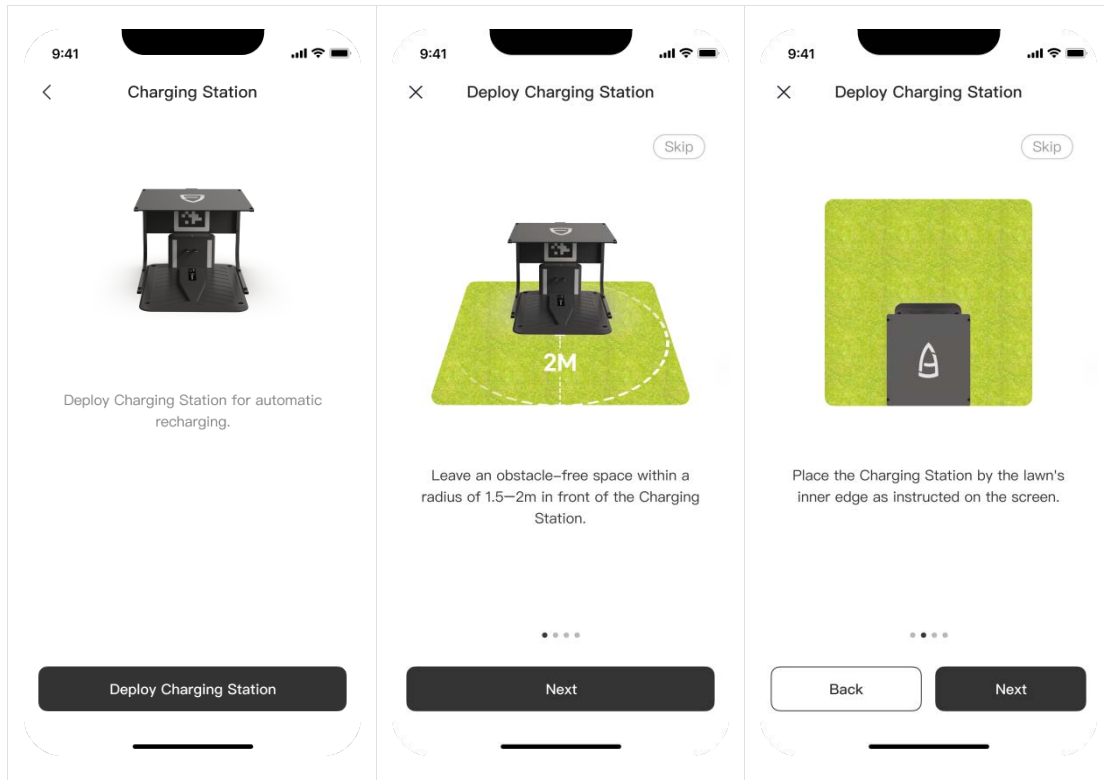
9:41

Charging Station

Deploy Charging Station for automatic recharging.

Deploy Charging Station

9:41

Deploy Charging Station

Skip

2M

Leave an obstacle-free space within a radius of 1.5—2m in front of the Charging Station.

Next

9:41

Deploy Charging Station

Skip

Place the Charging Station by the lawn's inner edge as instructed on the screen.

Back

Next